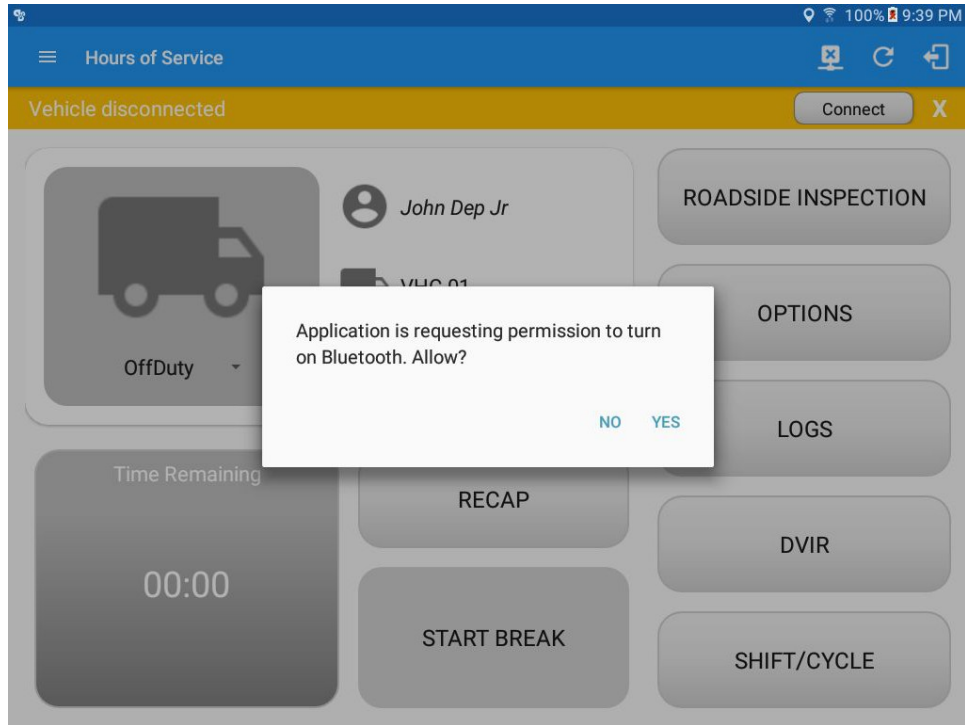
100% 9:39 PM

Hours of Service

Vehicle disconnected

Connect

X

John Dep Jr

VHC 01

OffDuty

ROADSIDE INSPECTION

OPTIONS

Application is requesting permission to turn on Bluetooth. Allow?

NO YES

LOGS

Time Remaining

00:00

RECAP

DVIR

START BREAK

SHIFT/CYCLE